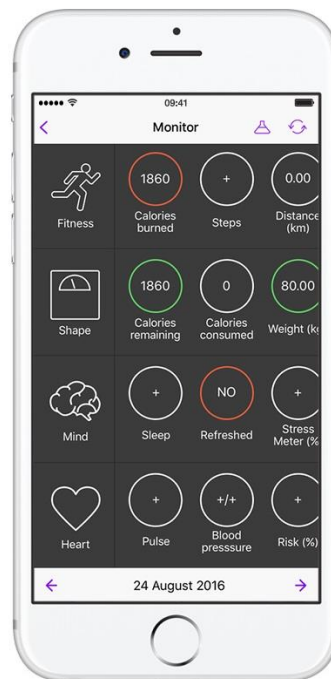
••••• 09:41

<
Monitor

Fitness
1860
Calories burned
+
Steps
0.00
Distance (km)

Shape
1860
Calories remaining
0
Calories consumed
80.00
Weight (k

Mind
+
Sleep
NO
Refreshed
+
Stress Meter (%

Heart
+
Pulse
+/+
Blood presssure
+
Risk (%)

←
24 August 2016
→